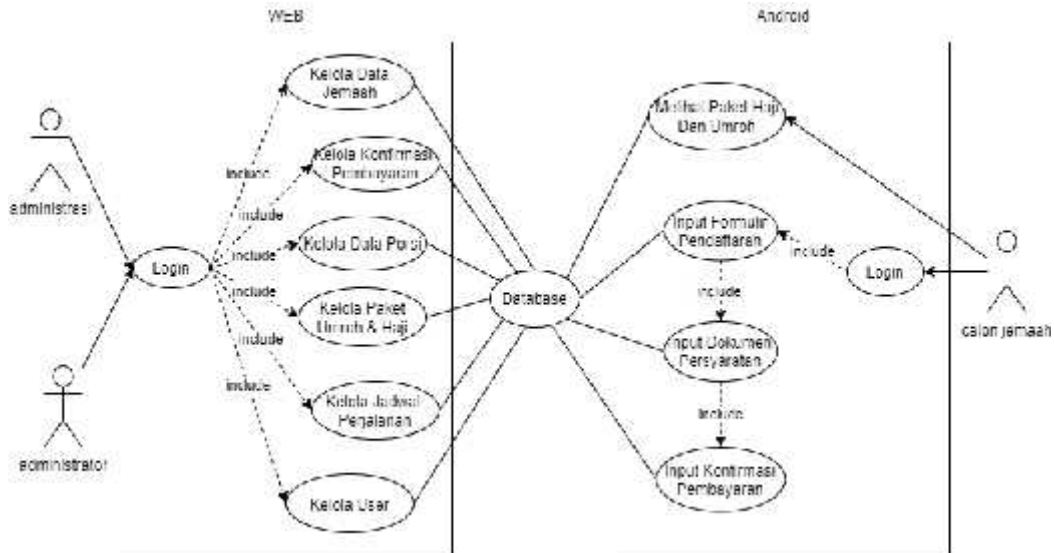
WEB

Android

administrasi

administrator

Login

include

include

include

include

include

include

Kelola Data Jemaah

Kelola Konfirmasi Pembayaran

Kelola Data Porsi

Kelola Paket Umroh & Haji

Kelola Jadwal Perjalanan

Kelola User

Database

Melihat Paket Haji Dan Umroh

Input Formulir Pendaftaran

include

Login

include

Input Dokumen Persyaratan

include

Input Konfirmasi Pembayaran

calon jemaah